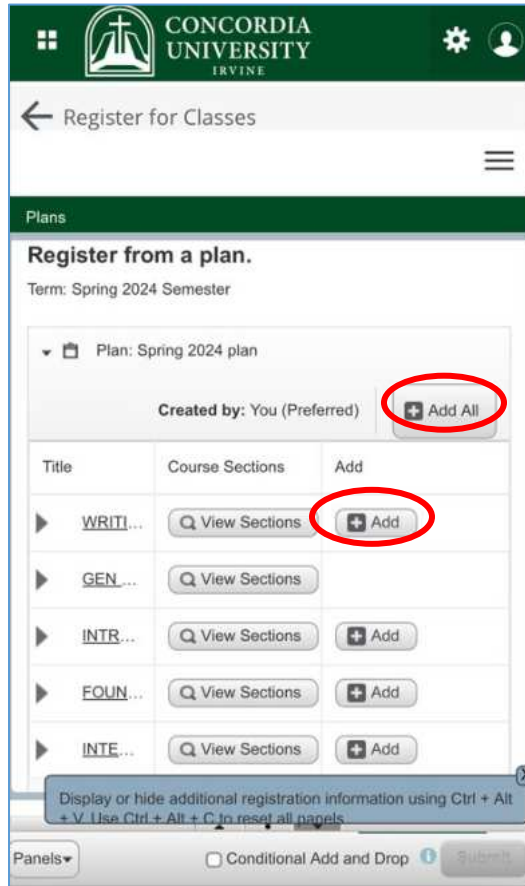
CONCORDIA UNIVERSITY IRVINE

Register for Classes

Plans

Register from a plan.

Term: Spring 2024 Semester

Plan: Spring 2024 plan

Created by: You (Preferred)

Add All

| Title | Course Sections | Add |
|---|---|---|
| WRITI... | View Sections | Add |
| GEN ... | View Sections | |
| INTR... | View Sections | Add |
| FOUN... | View Sections | Add |
| INTE... | View Sections | Add |

Display or hide additional registration information using Ctrl + Alt + V. Use Ctrl + Alt + C to reset all panels.

Panels

Conditional Add and Drop

Submit